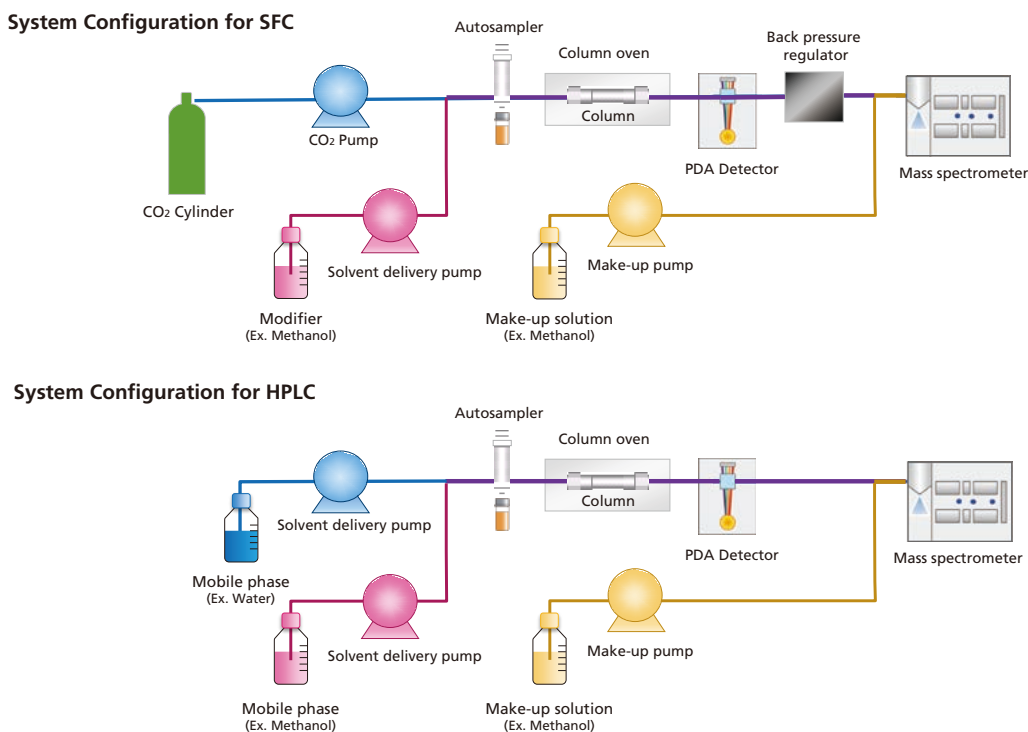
System Configuration for SFC

Autosampler

Column oven

Back pressure regulator

Column

$CO_2$ Pump

PDA Detector

Mass spectrometer

$CO_2$ Cylinder

Solvent delivery pump

Make-up pump

Modifier
(Ex. Methanol)

Make-up solution
(Ex. Methanol)

System Configuration for HPLC

Autosampler

Column oven

Column

Solvent delivery pump

PDA Detector

Mass spectrometer

Mobile phase
(Ex. Water)

Solvent delivery pump

Make-up pump

Mobile phase
(Ex. Methanol)

Make-up solution
(Ex. Methanol)